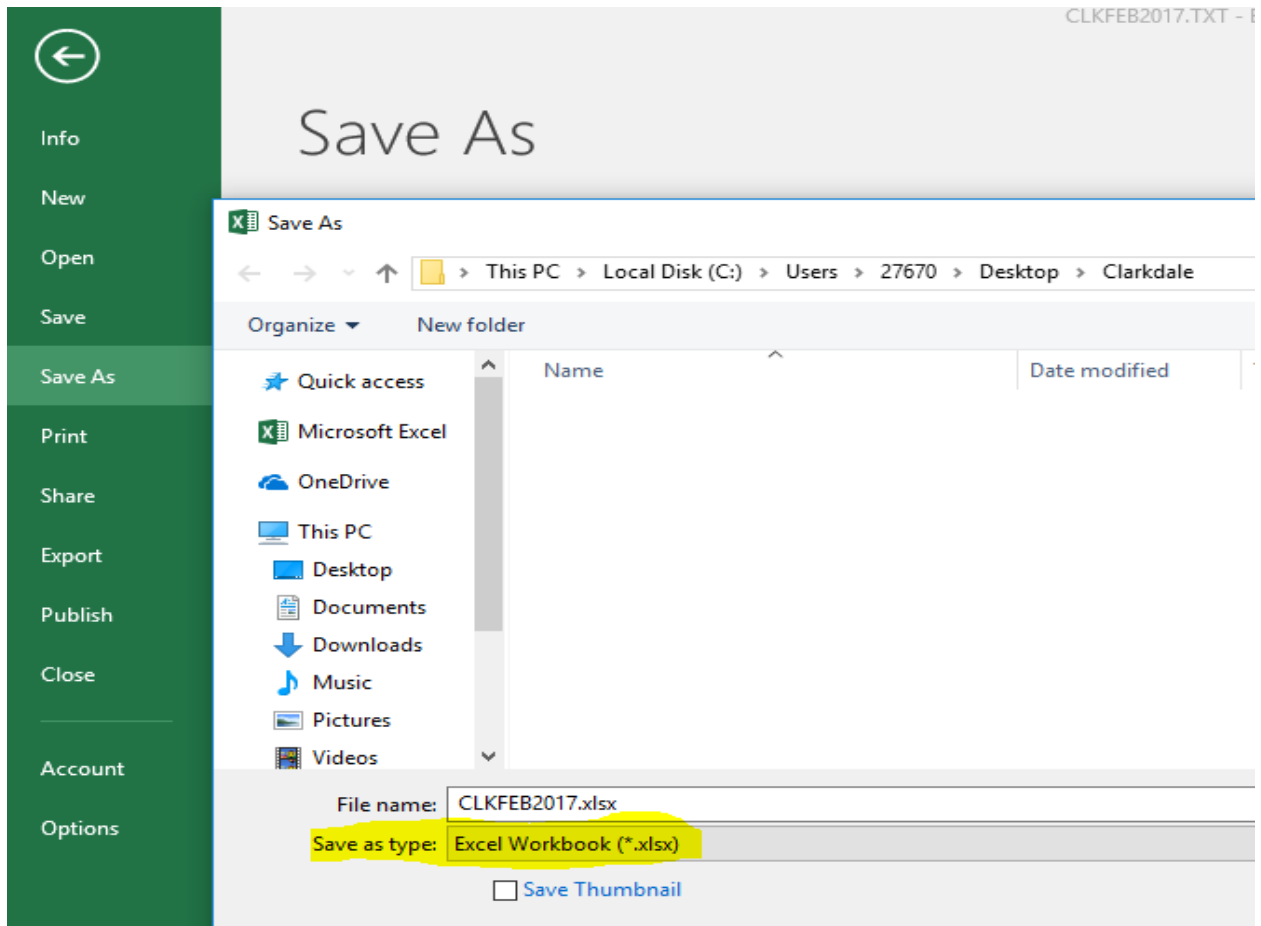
CLKFEB2017.TXT - E

Info
New
Open
Save
Save As
Print
Share
Export
Publish
Close
Account
Options

Save As

Save As

This PC > Local Disk (C:) > Users > 27670 > Desktop > Clarkdale

Organize ▾ New folder

Quick access
Microsoft Excel
OneDrive
This PC
Desktop
Documents
Downloads
Music
Pictures
Videos

Name
Date modified

File name: CLKFEB2017.xlsx
Save as type: Excel Workbook (*.xlsx)
Save Thumbnail